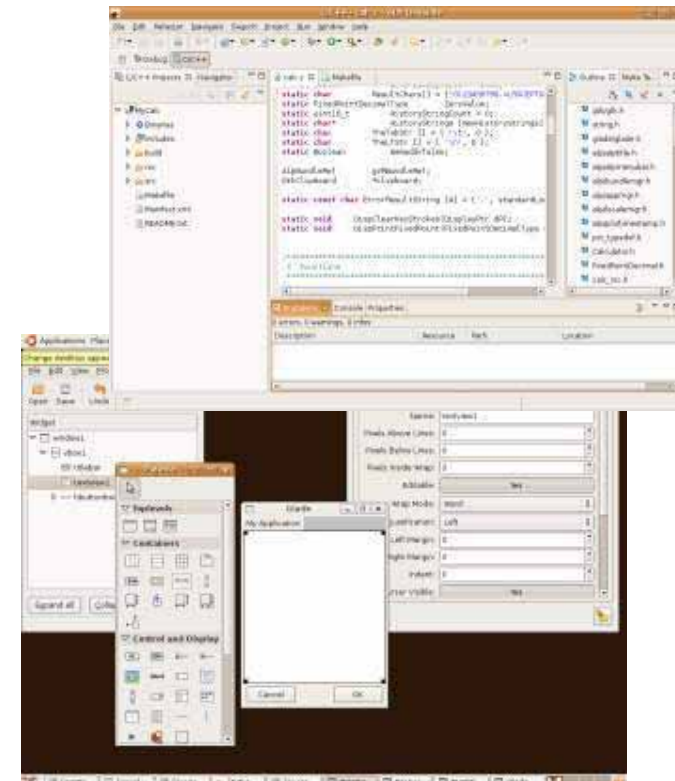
File Edit Refactor Navigate Search Project Run Window Help

Browsing C/C++

C/C++ Projects Navigator

MyCalc
Binaries
Includes
build
src
Makefile
MainFunct.xml
README.txt

calc.c Makefile

static char ResultChars[] = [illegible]
static FixedPointDecimalType ZeroValue;
static uint16_t HistoryStringCount = 0;
static char* HistoryStrings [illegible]
static char TheLabel [] = { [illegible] };
static char TheLabel [] = { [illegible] };
static Boolean RemodeEnable;

GtkWidget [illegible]
GtkClipboard *clipboard;

static const char ErrorResultString [4] = { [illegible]

static void GtkClearAndStroke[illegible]
static void GtkPrintFixedPoint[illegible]

Functions

Outline Make Ta...

gtkgtk.h
string.h
gtklabel.h
gtkstock.h
gtkentry.h
gtkbutton.h
stdbool.h
gtkwindow.h
pm_types.h
Calcuts.h
FixedPointDecimal.h
calc_io.h

Problems Console Properties
0 errors, 0 warnings, 0 infos
Description Resource Path Location

Applications Places
Change desktop appea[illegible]
File Edit View Pr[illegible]
Open Save Undo

Widget
window1
vbox1
toolbar
textview1
hbuttonbox

Expand all Colla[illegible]

Palettes
Toplevels
Containers
Control and Display

Glade
My Application

Cancel OK

Name: textview1
Pixels Above Lines: 0
Pixels Below Lines: 0
Pixels Inside Wrap: 0
Editable: Yes
Wrap Mode: Word
Justification: Left
Left Margin: 0
Right Margin: 0
Indent: 0
Cursor Visible: Yes